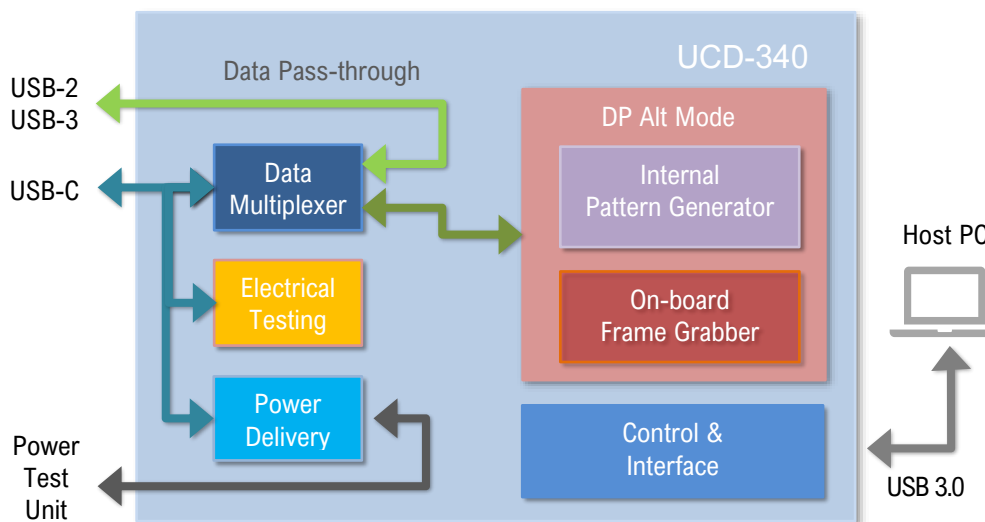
UCD-340

Data Pass-through

USB-2
USB-3

USB-C

Data Multiplexer

Electrical Testing

Power Delivery

Power Test Unit

DP Alt Mode

Internal Pattern Generator

On-board Frame Grabber

Control & Interface

Host PC

USB 3.0